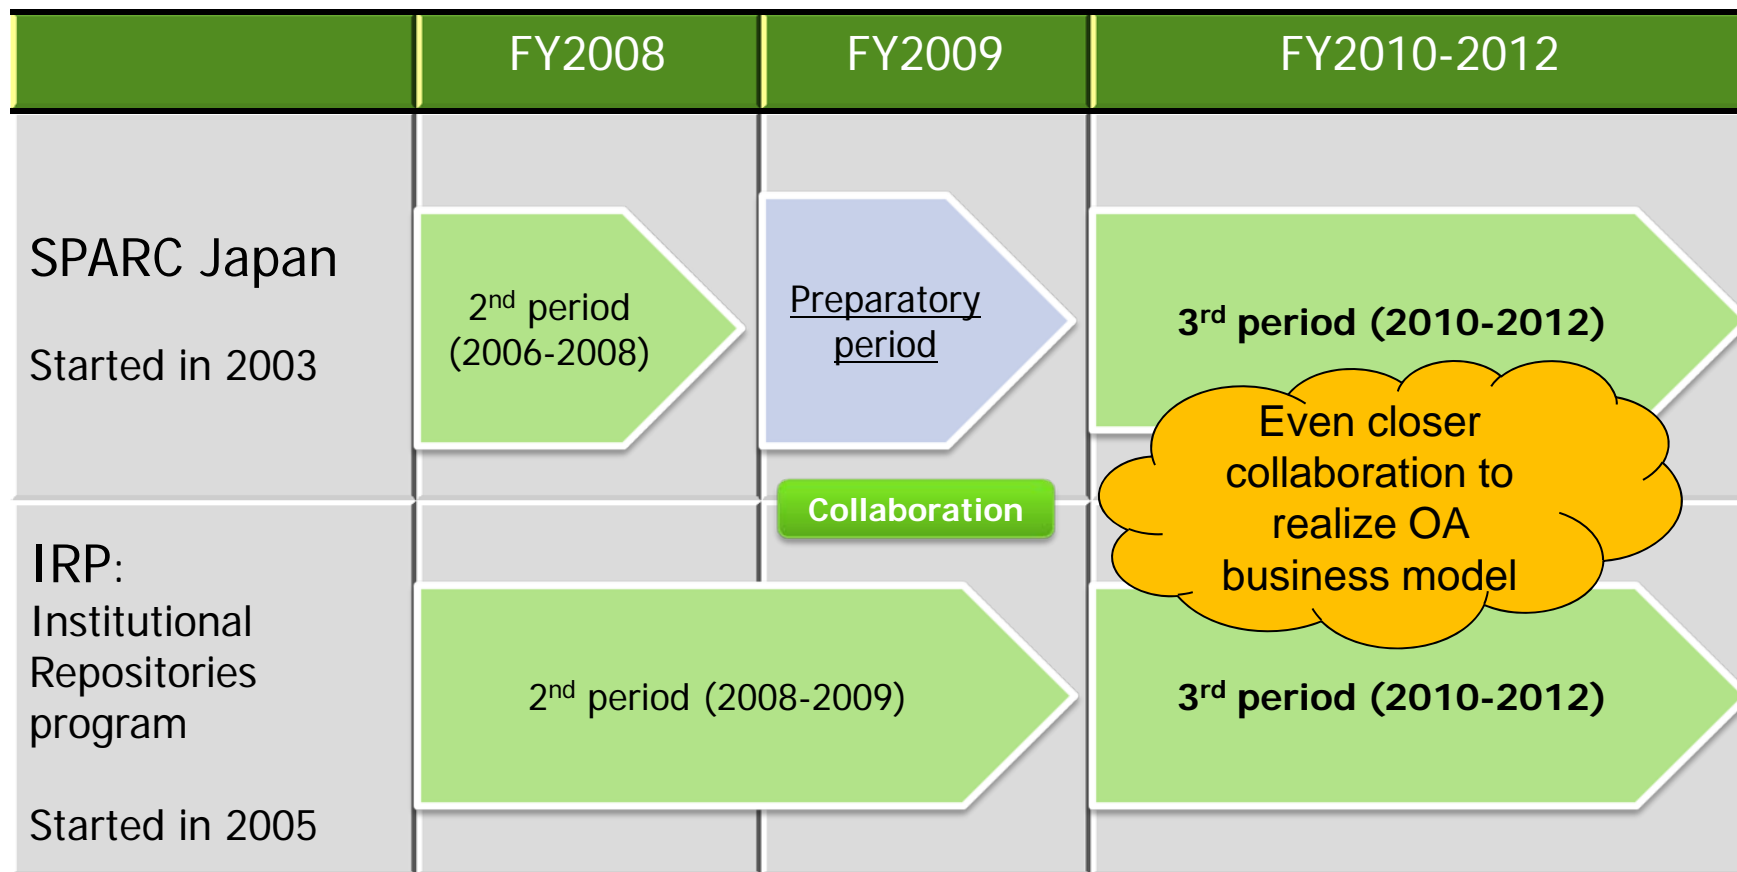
| | FY2008 | FY2009 | FY2010-2012 |
|---|---|---|---|
| SPARC Japan<br>Started in 2003 | $2^{nd}$ period (2006-2008) | Preparatory period | **$3^{rd}$ period (2010-2012)** |
| IRP: Institutional Repositories program<br>Started in 2005 | $2^{nd}$ period (2008-2009) | | **$3^{rd}$ period (2010-2012)** |

Collaboration

Even closer collaboration to realize OA business model